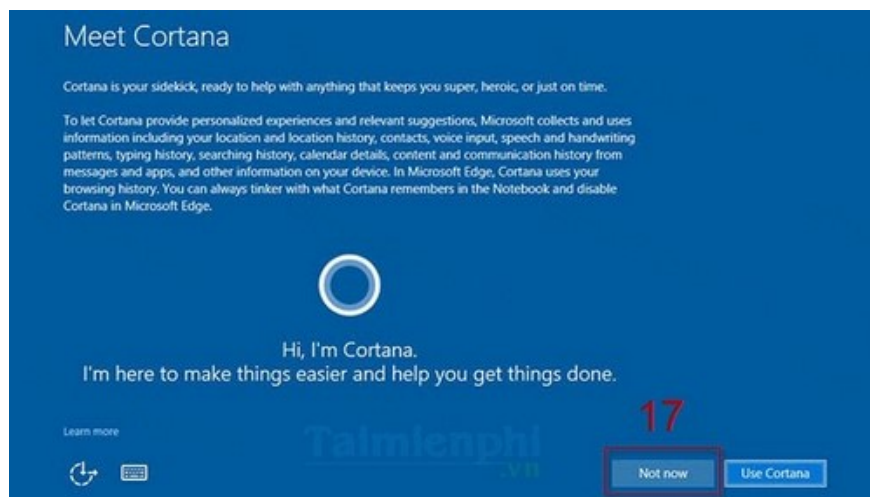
Meet Cortana

Cortana is your sidekick, ready to help with anything that keeps you super, heroic, or just on time.

To let Cortana provide personalized experiences and relevant suggestions, Microsoft collects and uses information including your location and location history, contacts, voice input, speech and handwriting patterns, typing history, searching history, calendar details, content and communication history from messages and apps, and other information on your device. In Microsoft Edge, Cortana uses your browsing history. You can always tinker with what Cortana remembers in the Notebook and disable Cortana in Microsoft Edge.

Hi, I'm Cortana.
I'm here to make things easier and help you get things done.

Learn more

17

Taimienphi
.vn

Not now

Use Cortana